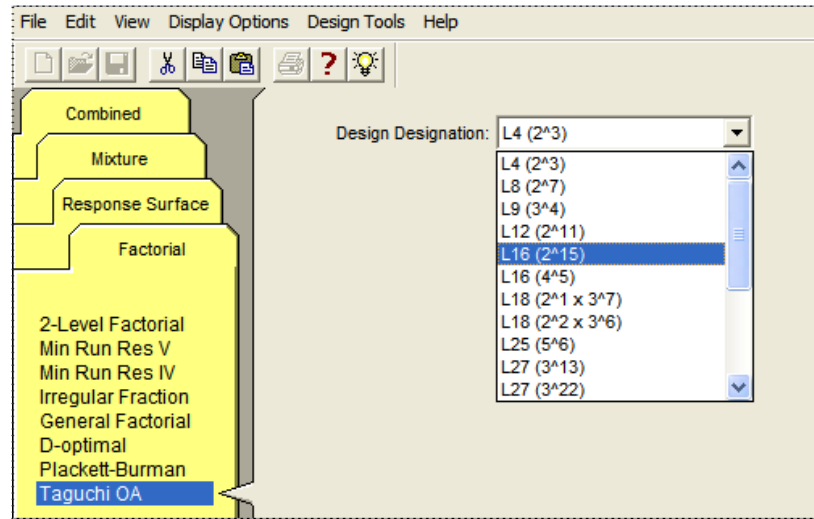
File Edit View Display Options Design Tools Help

Combined
Mixture
Response Surface
Factorial

2-Level Factorial
Min Run Res V
Min Run Res IV
Irregular Fraction
General Factorial
D-optimal
Plackett-Burman
Taguchi OA

Design Designation: L4 (2^3)

L4 (2^3)
L8 (2^7)
L9 (3^4)
L12 (2^11)
L16 (2^15)
L16 (4^5)
L18 (2^1 x 3^7)
L18 (2^2 x 3^6)
L25 (5^6)
L27 (3^13)
L27 (3^22)